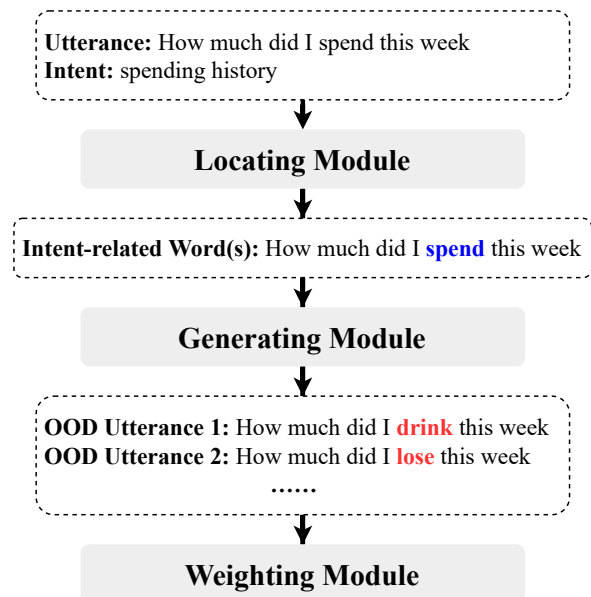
**Utterance:** How much did I spend this week
**Intent:** spending history

**Locating Module**

**Intent-related Word(s):** How much did I **spend** this week

**Generating Module**

**OOD Utterance 1:** How much did I **drink** this week
**OOD Utterance 2:** How much did I **lose** this week
**……**

**Weighting Module**